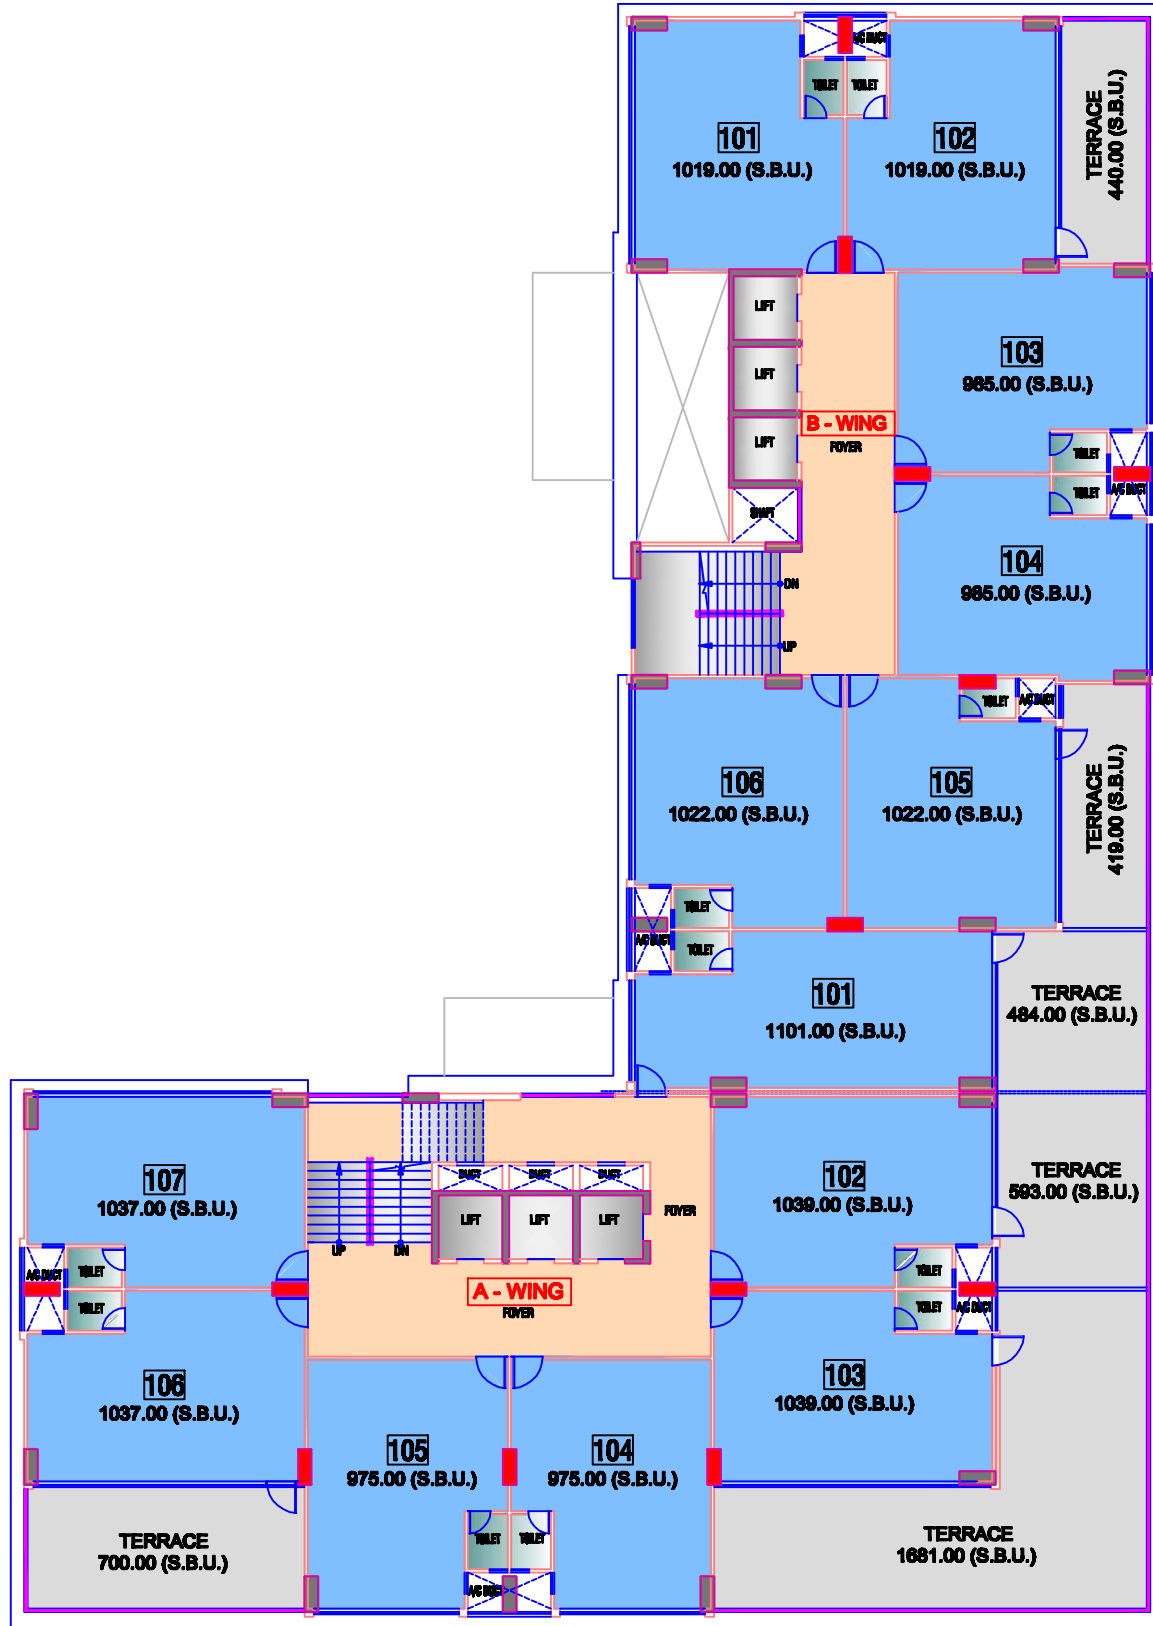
A/C DUCT
TOILET TOILET
101
1019.00 (S.B.U.)
102
1019.00 (S.B.U.)
TERRACE
440.00 (S.B.U.)

LIFT
LIFT
LIFT
SHAFT
B - WING
FOYER
103
985.00 (S.B.U.)
TOILET
TOILET
A/C DUCT
104
985.00 (S.B.U.)
DN
UP

TOILET A/C DUCT
106
1022.00 (S.B.U.)
105
1022.00 (S.B.U.)
TERRACE
419.00 (S.B.U.)
TOILET
A/C DUCT
TOILET
101
1101.00 (S.B.U.)
TERRACE
484.00 (S.B.U.)

107
1037.00 (S.B.U.)
SHAFT SHAFT SHAFT
LIFT LIFT LIFT
FOYER
102
1039.00 (S.B.U.)
TERRACE
593.00 (S.B.U.)
A/C DUCT
TOILET
TOILET
UP DN
A - WING
FOYER
TOILET
TOILET
A/C DUCT
106
1037.00 (S.B.U.)
103
1039.00 (S.B.U.)
105
975.00 (S.B.U.)
104
975.00 (S.B.U.)
TOILET TOILET
A/C DUCT
TERRACE
700.00 (S.B.U.)
TERRACE
1681.00 (S.B.U.)